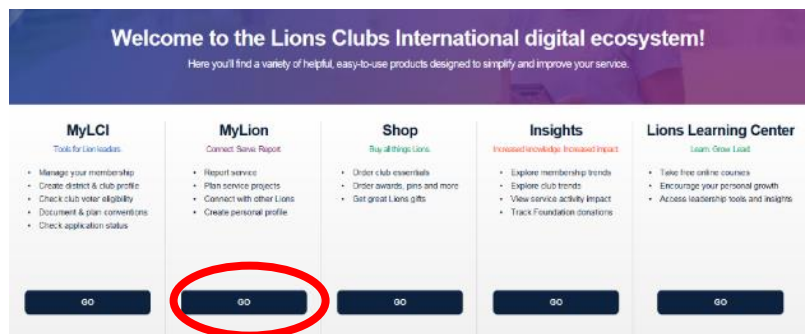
Welcome to the Lions Clubs International digital ecosystem!

Here you'll find a variety of helpful, easy-to-use products designed to simplify and improve your service.

MyLCI
Tools for Lion leaders
- Manage your membership
- Create district & club profile
- Check club voter eligibility
- Document & plan conventions
- Check application status

GO

MyLion
Connect. Serve. Report.
- Report service
- Plan service projects
- Connect with other Lions
- Create personal profile

GO

Shop
Buy all things Lions.
- Order club essentials
- Order awards, pins and more
- Get great Lions gifts

GO

Insights
Increased knowledge. Increased impact.
- Explore membership trends
- Explore club trends
- View service activity impact
- Track Foundation donations

GO

Lions Learning Center
Learn. Grow. Lead.
- Take free online courses
- Encourage your personal growth
- Access leadership tools and insights

GO